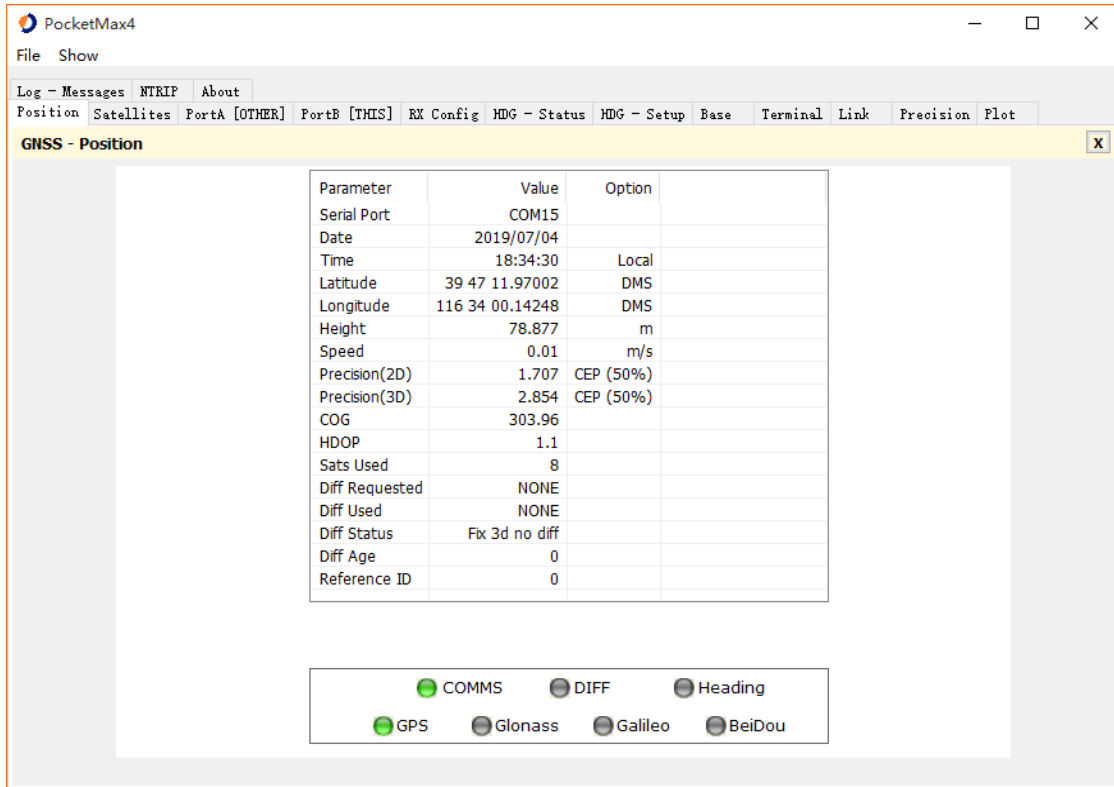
PocketMax4

File Show

Log - Messages | NTRIP | About
Position | Satellites | PortA [OTHER] | PortB [THIS] | RX Config | HDG - Status | HDG - Setup | Base | Terminal | Link | Precision | Plot

GNSS - Position

X

| Parameter | Value | Option |
|---|---|---|
| Serial Port | COM15 | |
| Date | 2019/07/04 | |
| Time | 18:34:30 | Local |
| Latitude | 39 47 11.97002 | DMS |
| Longitude | 116 34 00.14248 | DMS |
| Height | 78.877 | m |
| Speed | 0.01 | m/s |
| Precision(2D) | 1.707 | CEP (50%) |
| Precision(3D) | 2.854 | CEP (50%) |
| COG | 303.96 | |
| HDOP | 1.1 | |
| Sats Used | 8 | |
| Diff Requested | NONE | |
| Diff Used | NONE | |
| Diff Status | Fix 3d no diff | |
| Diff Age | 0 | |
| Reference ID | 0 | |

COMMS DIFF Heading
GPS Glonass Galileo BeiDou